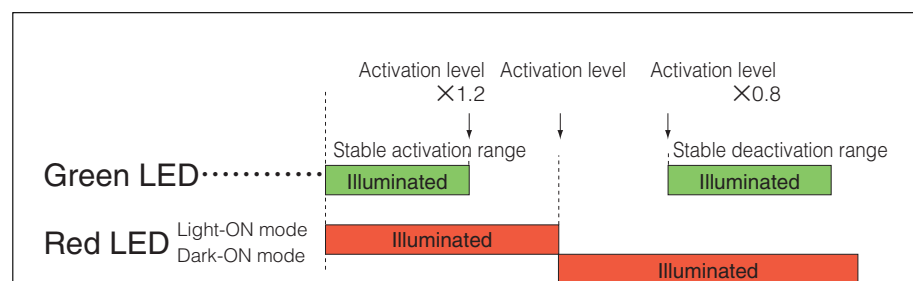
Activation level ×1.2

Activation level

Activation level ×0.8

Stable activation range

Stable deactivation range

Green LED

Illuminated

Illuminated

Red LED

Light-ON mode

Dark-ON mode

Illuminated

Illuminated